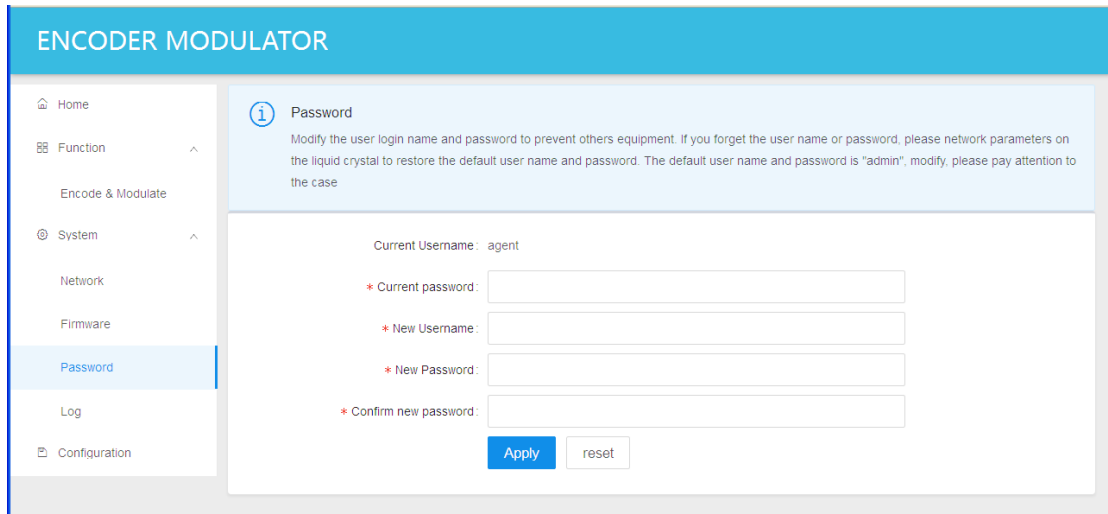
ENCODER MODULATOR

Home

Function

Encode & Modulate

System

Network

Firmware

Password

Log

Configuration

Password

Modify the user login name and password to prevent others equipment. If you forget the user name or password, please network parameters on the liquid crystal to restore the default user name and password. The default user name and password is "admin", modify, please pay attention to the case

Current Username : agent

* Current password :

* New Username :

* New Password :

* Confirm new password :

Apply

reset